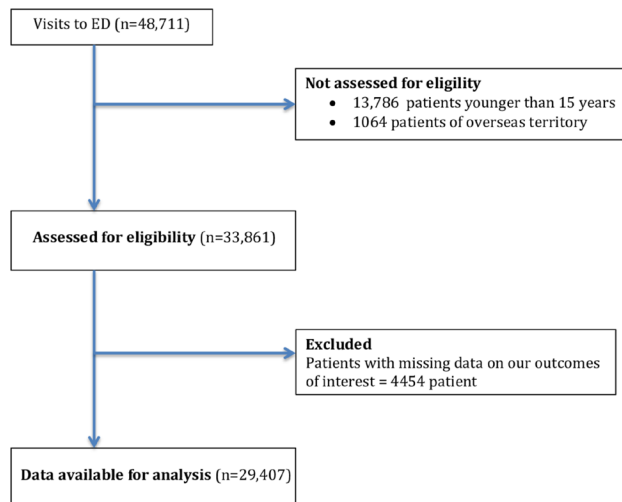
Visits to ED (n=48,711)

**Not assessed for eligility**
- 13,786 patients younger than 15 years
- 1064 patients of overseas territory

**Assessed for eligibility** (n=33,861)

**Excluded**
Patients with missing data on our outcomes of interest = 4454 patient

**Data available for analysis** (n=29,407)